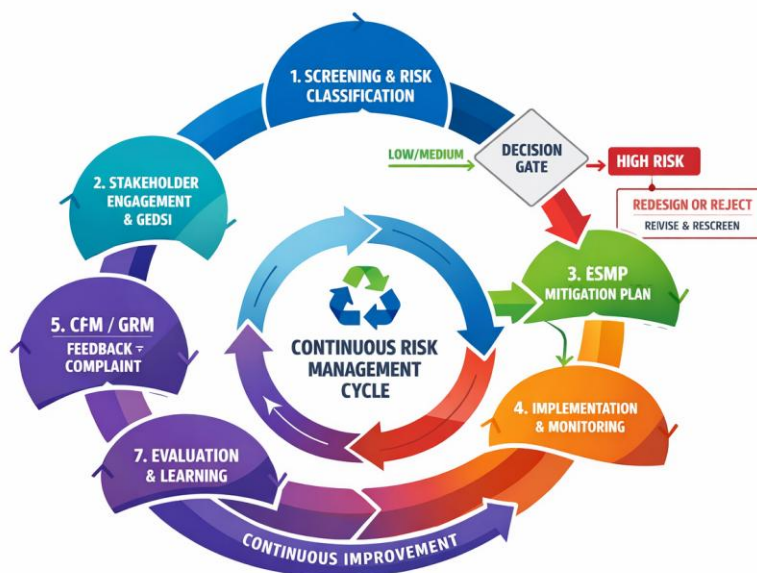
1. SCREENING & RISK CLASSIFICATION

DECISION GATE

LOW/MEDIUM

HIGH RISK

REDESIGN OR REJECT

REIVISE & RESCREEN

2. STAKEHOLDER ENGAGEMENT & GEDSI

3. ESMP MITIGATION PLAN

5. CFM / GRM

FEEDBACK ÷ COMPLAINT

CONTINUOUS RISK MANAGEMENT CYCLE

4. IMPLEMENTATION & MONITORING

7. EVALUATION & LEARNING

CONTINUOUS IMPROVEMENT